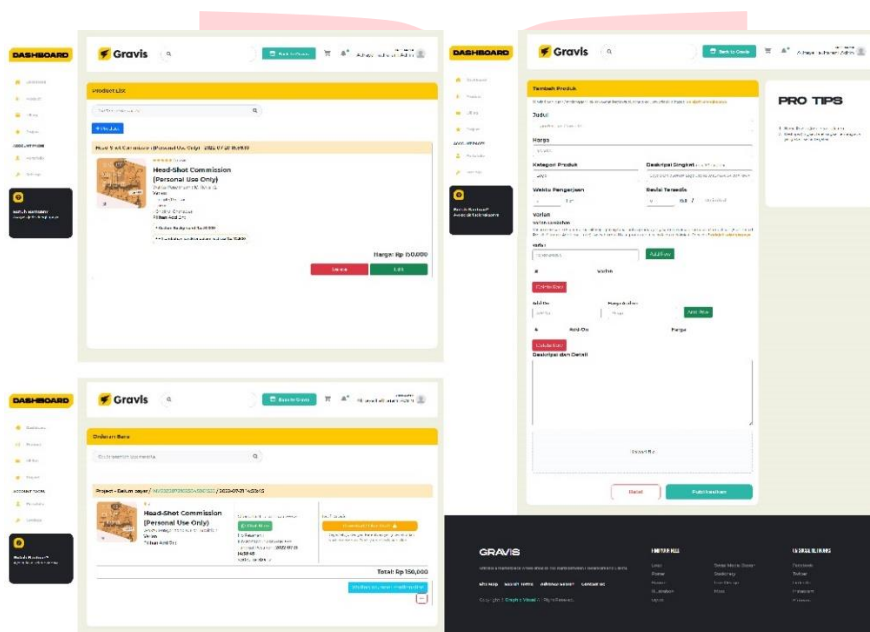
DASHBOARD

Gravis

Back to Gravis

Product List

Add Produk

Head-Shot Commission (Personal Use Only)

Harga: Rp 150.000

Delete

Edit

DASHBOARD

Gravis

Tambah Produk

Judul

Harga

Kategori Produk

Deskripsi Singkat

Waktu Pengerjaan

Revisi Tersedia

Varian

Add Row

Delete Row

Add-On

Harga

Add Row

Add-On

Harga

Delete Row

Deskripsi dan Detail

Batal

Publikasikan

PRO TIPS

DASHBOARD

Gravis

Back to Gravis

Pesanan Baru

Head-Shot Commission (Personal Use Only)

Total: Rp 150,000

GRAVIS

Copyright | Gravis Visual | All Rights Reserved